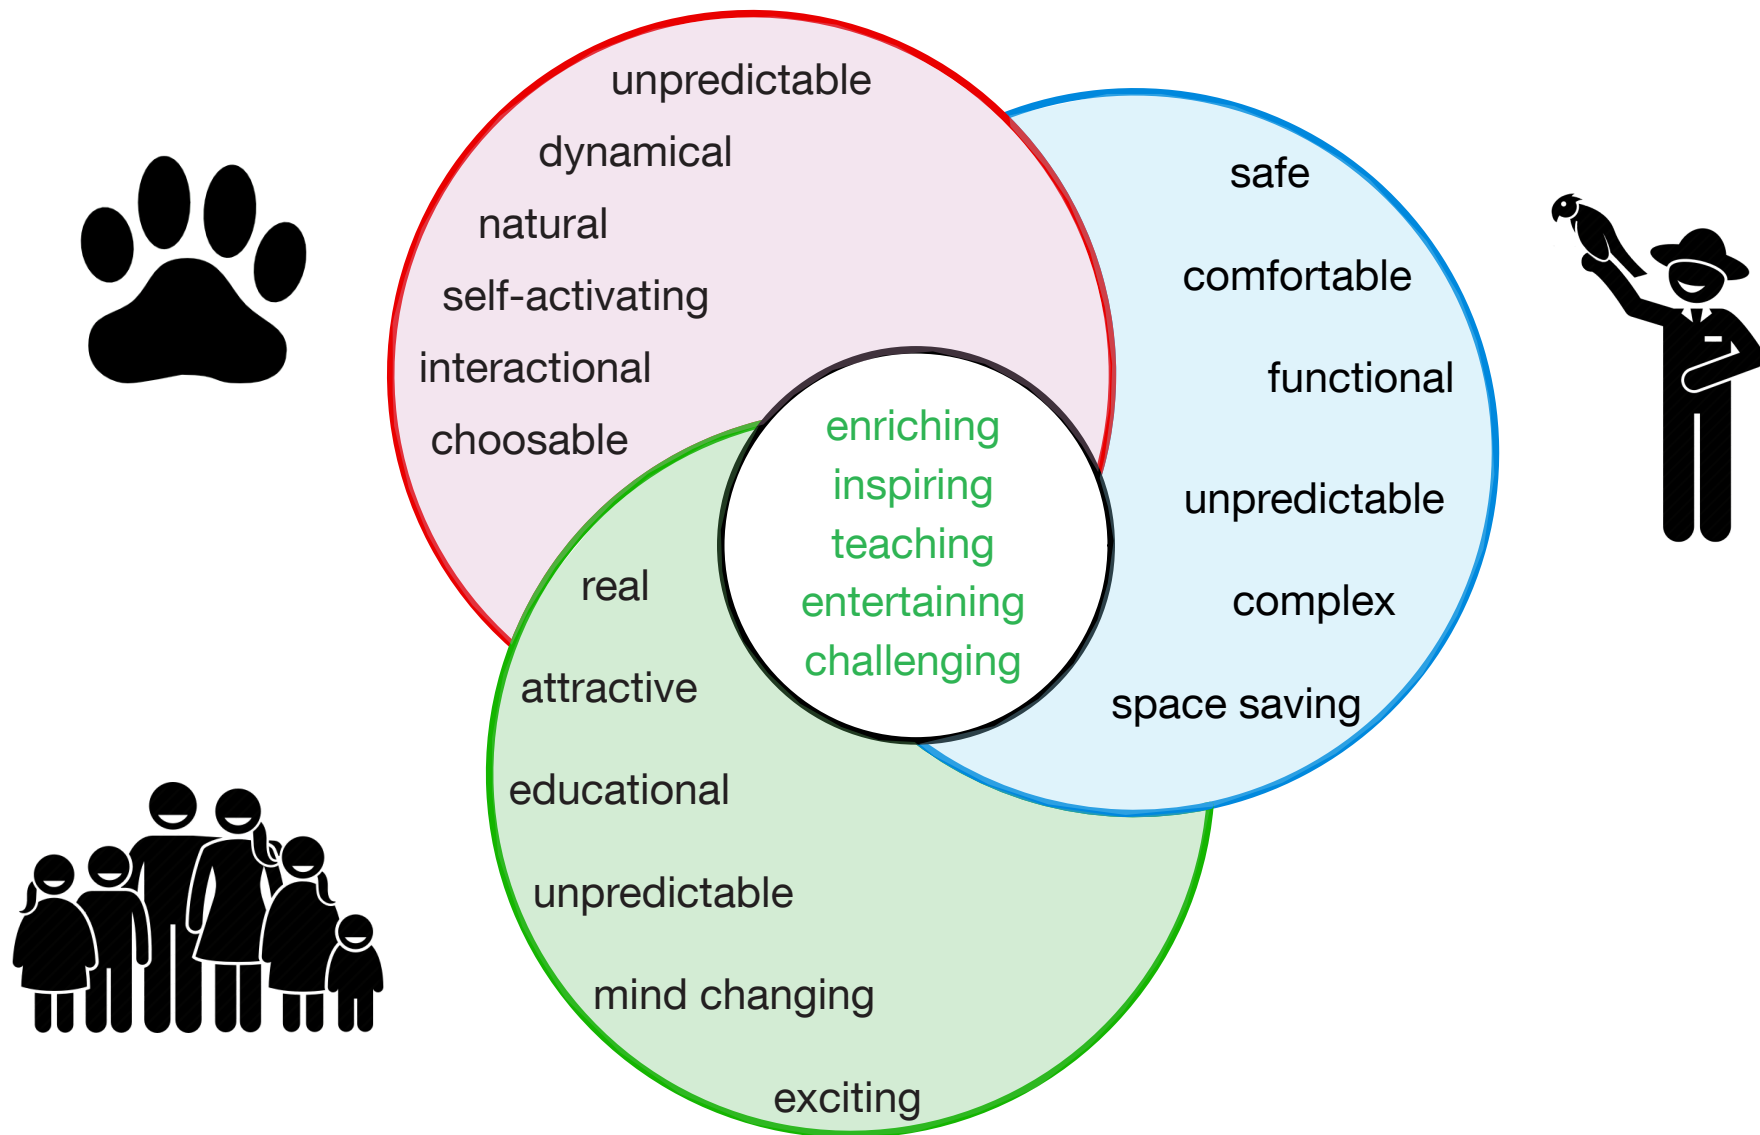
unpredictable
dynamical
natural
self-activating
interactional
choosable

safe
comfortable
functional
unpredictable
complex
space saving

enriching
inspiring
teaching
entertaining
challenging

real
attractive
educational
unpredictable
mind changing
exciting